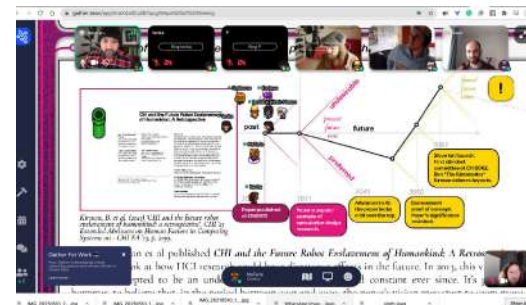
CHI and the Future Robot Enslavement of Humankind: A Retrospective

Kirman, B. et al. (2013) CHI and the future robot enslavement of humankind: a retrospective. CHI '13 Extended Abstracts on Human Factors in Computing Systems. CHI EA '13, p. 2199.

past

future

preferable

plausible

possible

probable

2013

2016

2020

Paper published at chiworld

Prodigious example of speculative design research

Attention to the literature beyond scientific boundaries

Unprecedented proof of concept. Paper's significance validated

Show the Concept to a standard conventional CHI 2042, Best "The Economist" Kamara-bitmers Awards.

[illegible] et al published CHI and the Future Robot Enslavement of Humankind: A Retro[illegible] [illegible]ok at how HCI research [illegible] in the future. In 2013, this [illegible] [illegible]pted to be an und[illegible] constant ever since. It's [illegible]

Gather For Work

Share